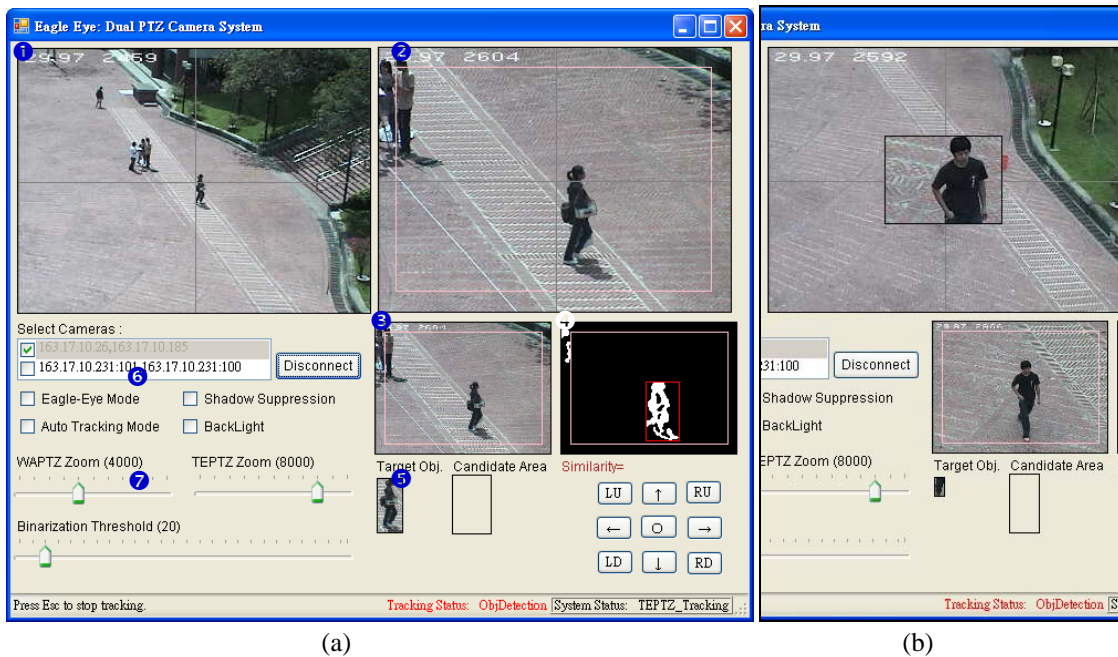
Eagle Eye: Dual PTZ Camera System

1 29.97 2469

2 29.97 2604

Select Cameras :

163.17.10.26,163.17.10.185

163.17.10.231:101,163.17.10.231:100

Disconnect

6

Eagle-Eye Mode

Shadow Suppression

Auto Tracking Mode

BackLight

WAPTZ Zoom (4000)

7

TEPTZ Zoom (8000)

Binarization Threshold (20)

3

4

Target Obj.

Candidate Area

Similarity=

5

LU ↑ RU

← O →

LD ↓ RD

Press Esc to stop tracking.

Tracking Status: ObjDetection System Status: TEPTZ_Tracking

(a)

ra System

29.97 2592

31:100

Disconnect

Shadow Suppression

BackLight

EPTZ Zoom (8000)

Target Obj.

Candidate Area

Tracking Status: ObjDetection S

(b)